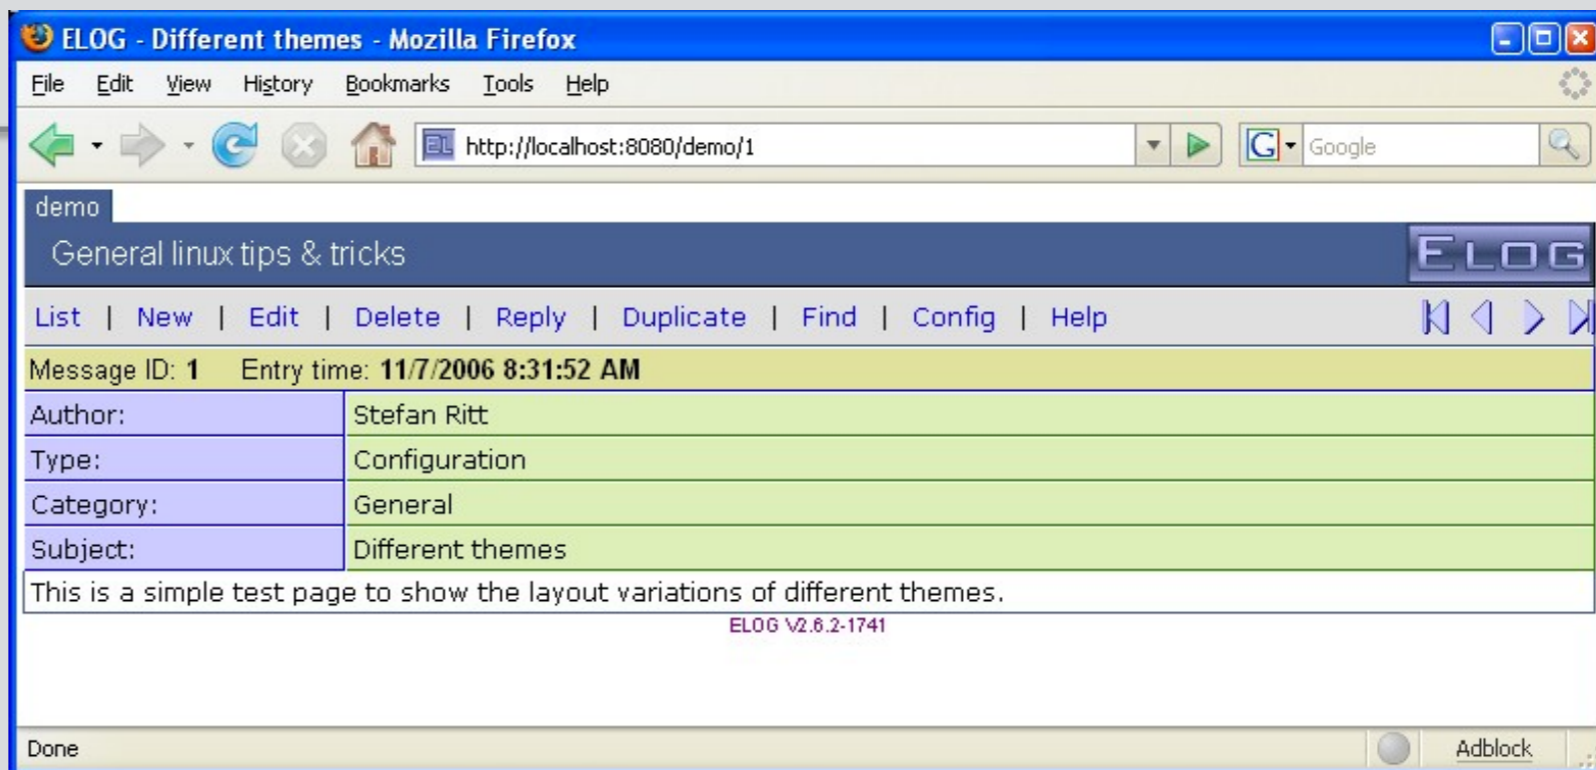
ELOG - Different themes - Mozilla Firefox

File Edit View History Bookmarks Tools Help

http://localhost:8080/demo/1

Google

demo

General linux tips & tricks

ELOG

List | New | Edit | Delete | Reply | Duplicate | Find | Config | Help

Message ID: **1** Entry time: **11/7/2006 8:31:52 AM**

| | |
|---|---|
| Author: | Stefan Ritt |
| Type: | Configuration |
| Category: | General |
| Subject: | Different themes |

This is a simple test page to show the layout variations of different themes.

ELOG V2.6.2-1741

Done

Adblock